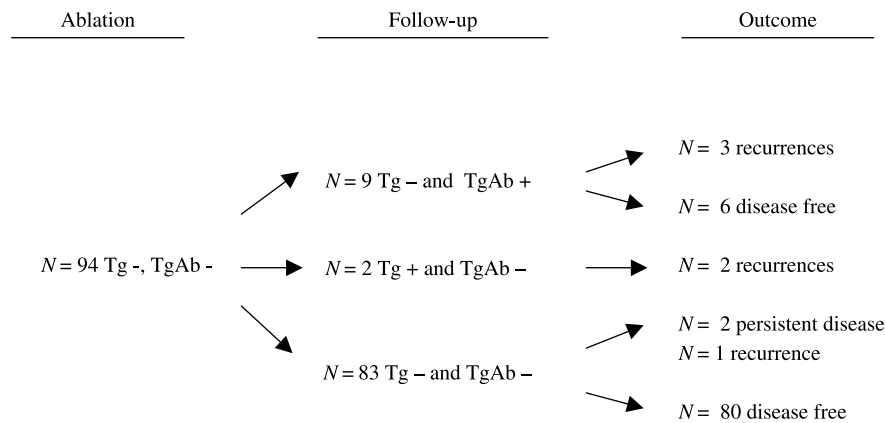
Ablation

Follow-up

Outcome

$N = 94$ Tg -, TgAb -

$N = 9$ Tg – and TgAb +

$N = 2$ Tg + and TgAb –

$N = 83$ Tg – and TgAb –

$N = 3$ recurrences

$N = 6$ disease free

$N = 2$ recurrences

$N = 2$ persistent disease

$N = 1$ recurrence

$N = 80$ disease free